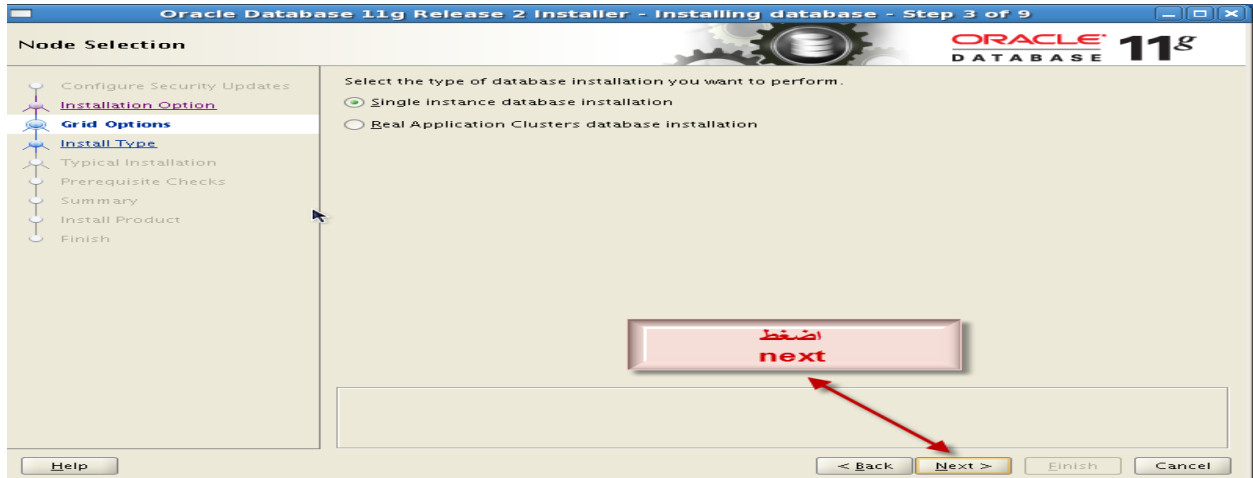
Oracle Database 11g Release 2 Installer - Installing database - Step 3 of 9

Node Selection

ORACLE DATABASE 11g

Configure Security Updates
Installation Option
Grid Options
Install Type
Typical Installation
Prerequisite Checks
Summary
Install Product
Finish

Select the type of database installation you want to perform.

Single instance database installation

Real Application Clusters database installation

اضغط
next

Help

< Back

Next >

Finish

Cancel